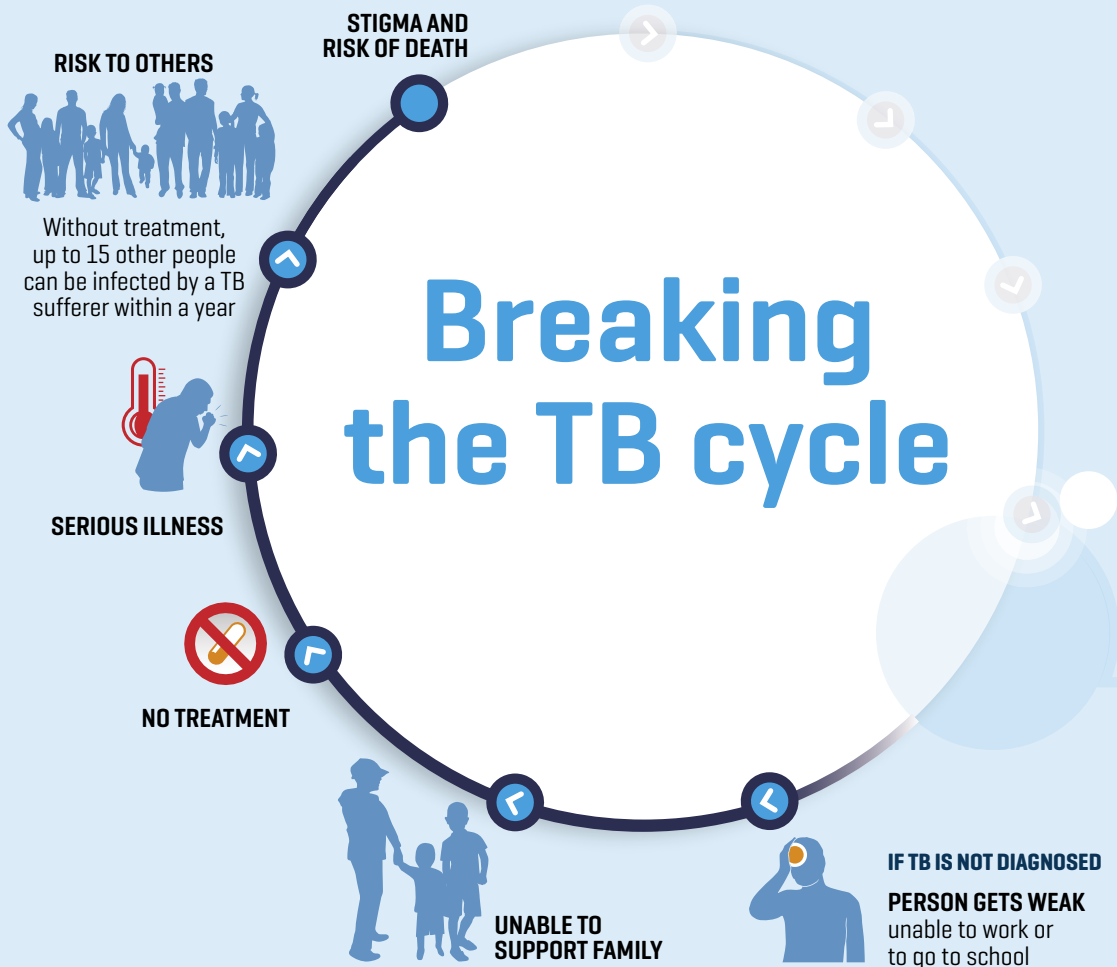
STIGMA AND RISK OF DEATH

RISK TO OTHERS

Without treatment, up to 15 other people can be infected by a TB sufferer within a year

Breaking the TB cycle

SERIOUS ILLNESS

NO TREATMENT

UNABLE TO SUPPORT FAMILY

IF TB IS NOT DIAGNOSED

PERSON GETS WEAK
unable to work or to go to school